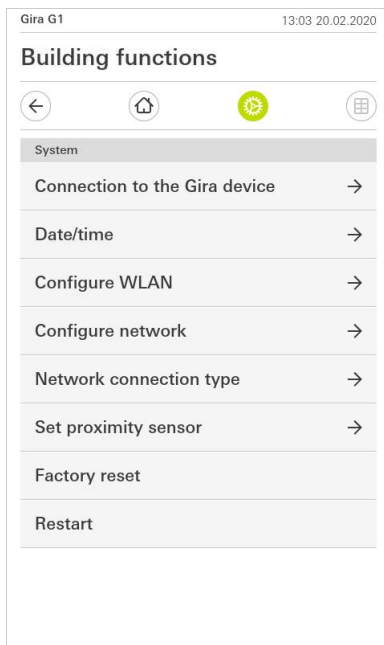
Gira G1 13:03 20.02.2020

Building functions

System

Connection to the Gira device →

Date/time →

Configure WLAN →

Configure network →

Network connection type →

Set proximity sensor →

Factory reset

Restart